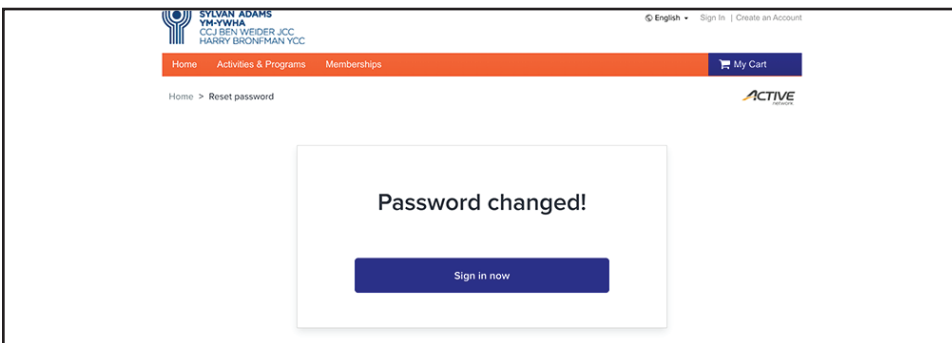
SYLVAN ADAMS
YM-YWHA
CCJ BEN WEIDER JCC
HARRY BRONFMAN YCC

English ▾ Sign In | Create an Account

Home Activities & Programs Memberships

My Cart

Home > Reset password

ACTIVE network

Password changed!

Sign in now